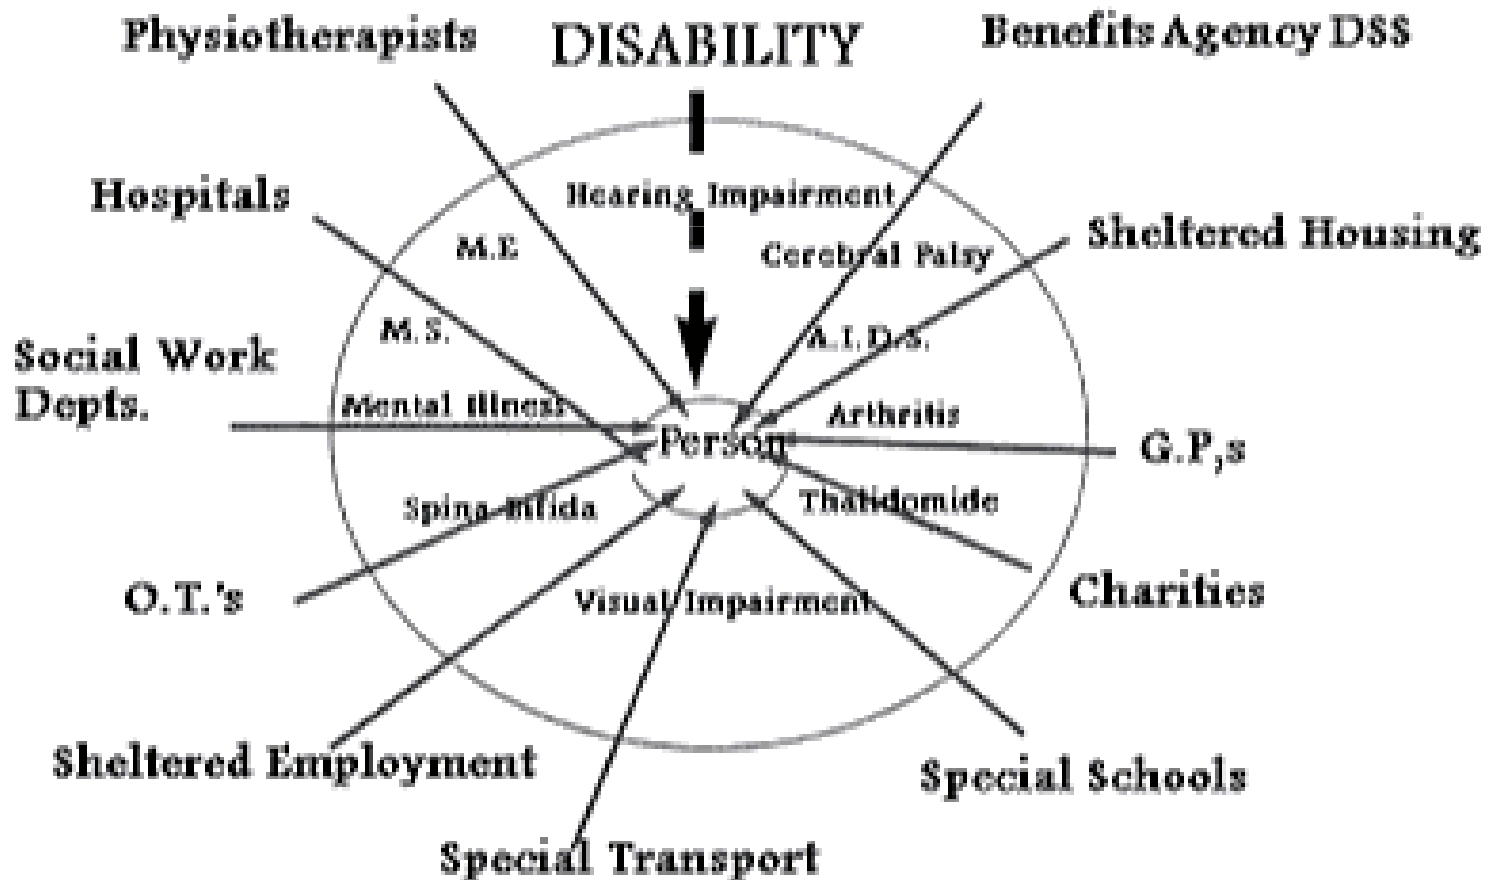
Physiotherapists

DISABILITY

Benefits Agency DSS

Hospitals

Hearing Impairment

M.E

Cerebral Palsy

Sheltered Housing

M.S.

A.I.D.S.

Social Work Depts.

Mental Illness

Arthritis

Person

G.P,s

Spina Bifida

Thalidomide

O.T.'s

Charities

Visual Impairment

Sheltered Employment

Special Schools

Special Transport